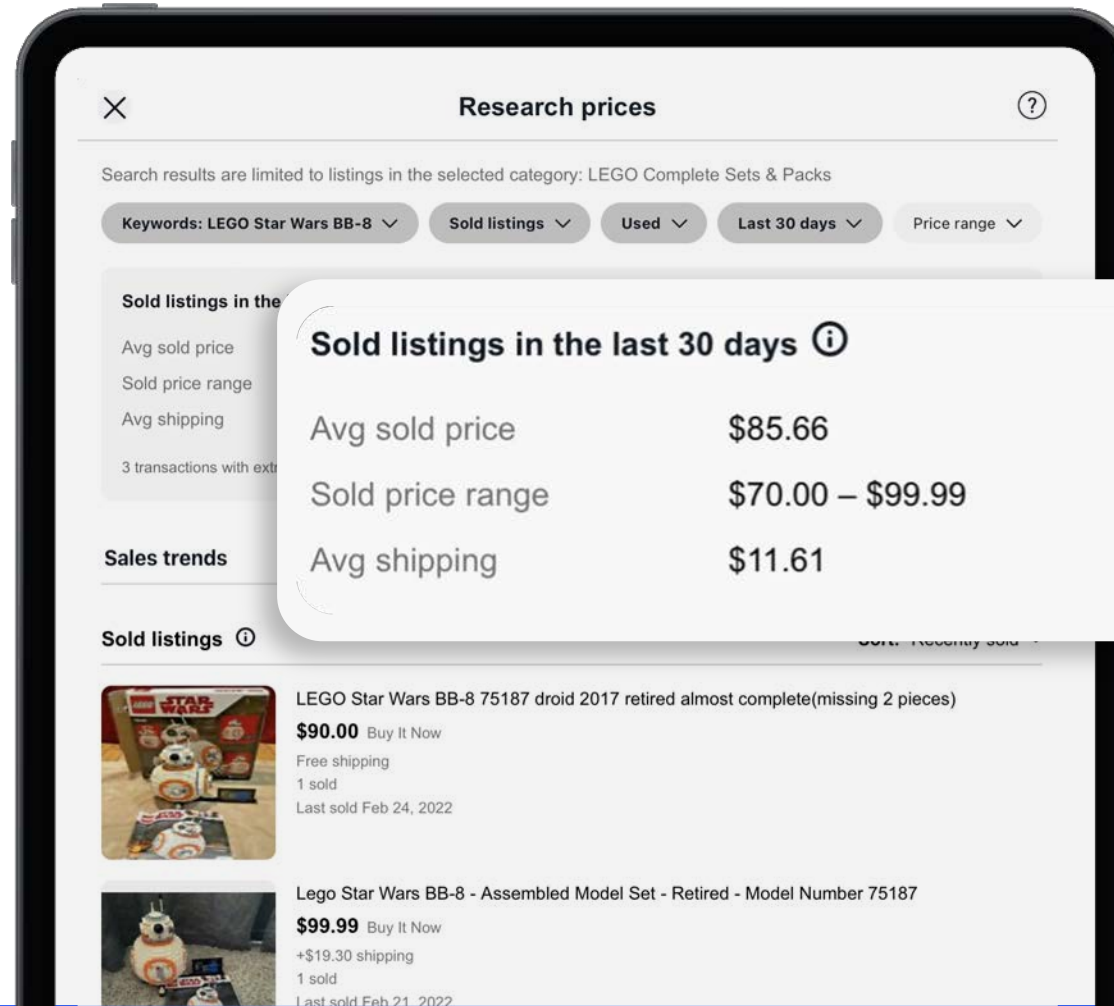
Research prices

Search results are limited to listings in the selected category: LEGO Complete Sets & Packs

Keywords: LEGO Star Wars BB-8 Sold listings Used Last 30 days Price range

Sold listings in the

Avg sold price

Sold price range

Avg shipping

3 transactions with ext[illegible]

Sold listings in the last 30 days

Avg sold price $85.66

Sold price range $70.00 – $99.99

Avg shipping $11.61

Sales trends

Sold listings

Sort: Recently sold

LEGO Star Wars BB-8 75187 droid 2017 retired almost complete(missing 2 pieces)

$90.00 Buy It Now

Free shipping

1 sold

Last sold Feb 24, 2022

Lego Star Wars BB-8 - Assembled Model Set - Retired - Model Number 75187

$99.99 Buy It Now

+$19.30 shipping

1 sold

Last sold Feb 21, 2022